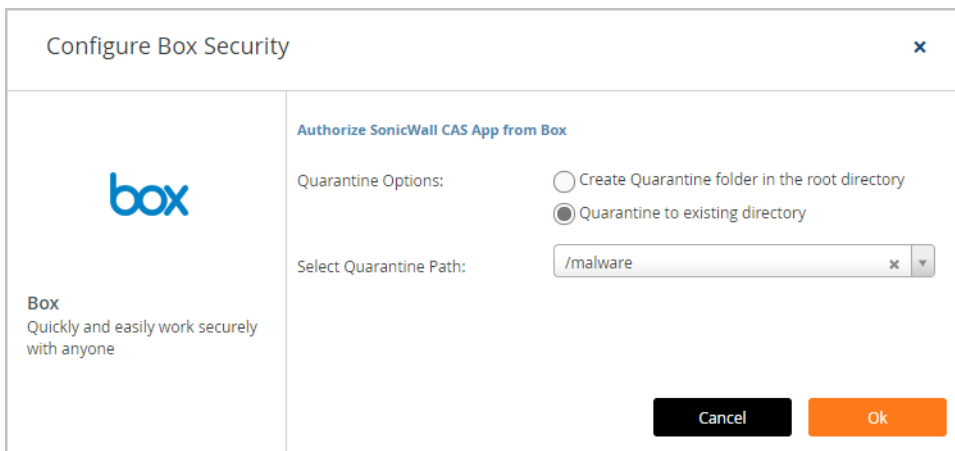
Configure Box Security

×

box

Box
Quickly and easily work securely with anyone

Authorize SonicWall CAS App from Box

Quarantine Options:

Create Quarantine folder in the root directory

Quarantine to existing directory

Select Quarantine Path:

/malware

×

Cancel

Ok